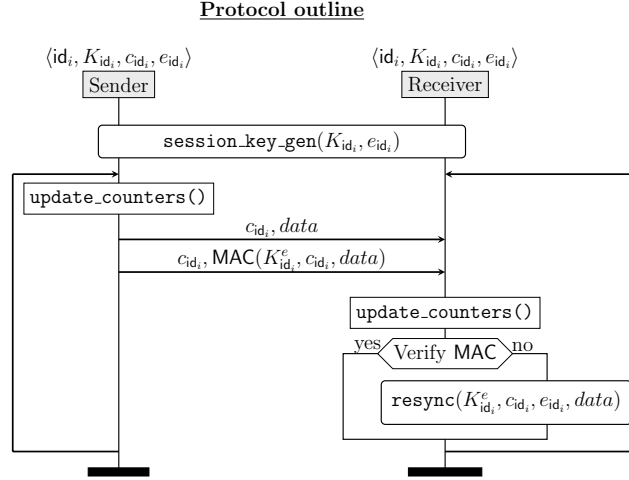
Protocol outline

$\langle \mathsf{id}_i, K_{\mathsf{id}_i}, c_{\mathsf{id}_i}, e_{\mathsf{id}_i} \rangle$

Sender

$\langle \mathsf{id}_i, K_{\mathsf{id}_i}, c_{\mathsf{id}_i}, e_{\mathsf{id}_i} \rangle$

Receiver

session_key_gen($K_{\mathsf{id}_i}, e_{\mathsf{id}_i}$)

update_counters()

$c_{\mathsf{id}_i}, data$

$c_{\mathsf{id}_i}$, MAC($K^e_{\mathsf{id}_i}, c_{\mathsf{id}_i}, data$)

update_counters()

yes

Verify MAC

no

resync($K^e_{\mathsf{id}_i}, c_{\mathsf{id}_i}, e_{\mathsf{id}_i}, data$)